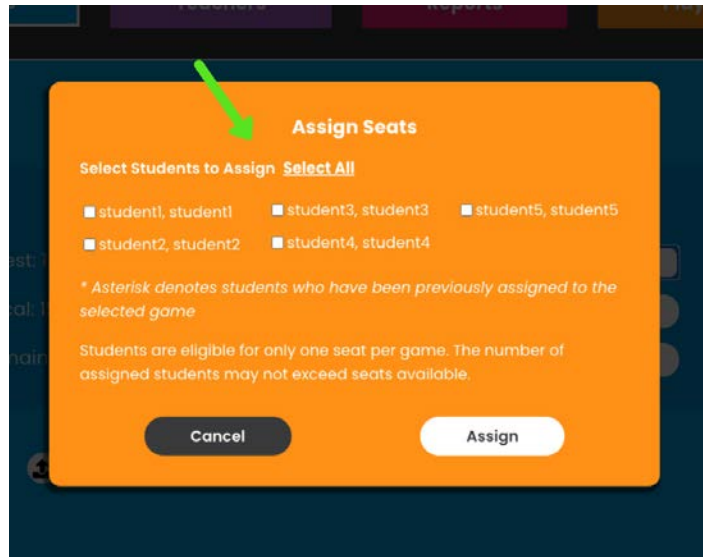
Teachers Reports

Assign Seats

Select Students to Assign Select All

student1, student1
student3, student3
student5, student5
student2, student2
student4, student4

* Asterisk denotes students who have been previously assigned to the selected game

Students are eligible for only one seat per game. The number of assigned students may not exceed seats available.

Cancel Assign

est: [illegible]
al: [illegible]
nain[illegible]